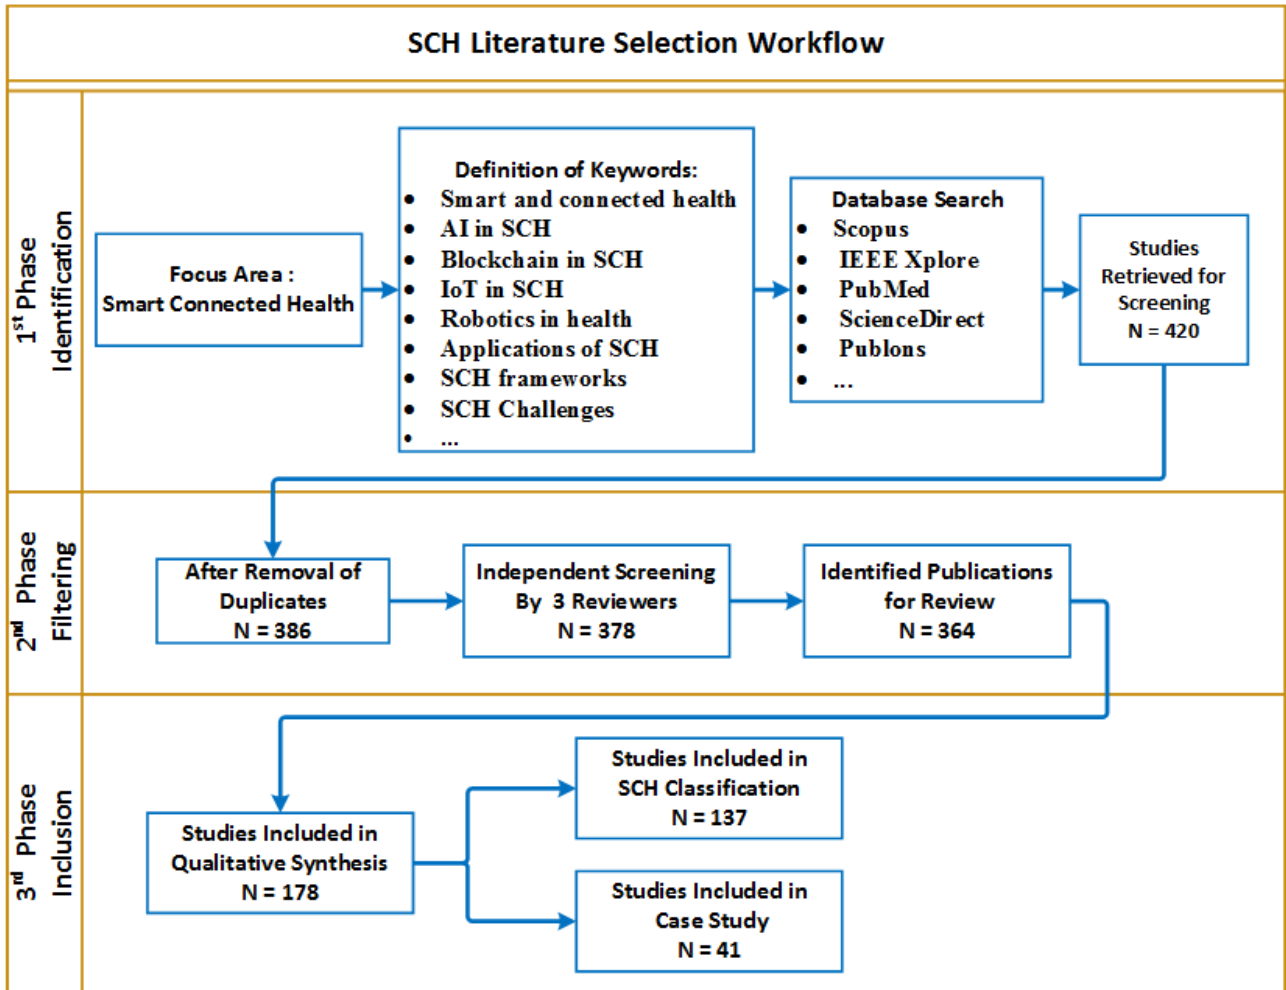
SCH Literature Selection Workflow

$1^{st}$ Phase
Identification

Focus Area :
Smart Connected Health

Definition of Keywords:
- Smart and connected health
- AI in SCH
- Blockchain in SCH
- IoT in SCH
- Robotics in health
- Applications of SCH
- SCH frameworks
- SCH Challenges
- ...

Database Search
- Scopus
- IEEE Xplore
- PubMed
- ScienceDirect
- Publons
- ...

Studies Retrieved for Screening
N = 420

$2^{nd}$ Phase
Filtering

After Removal of Duplicates
N = 386

Independent Screening By 3 Reviewers
N = 378

Identified Publications for Review
N = 364

$3^{rd}$ Phase
Inclusion

Studies Included in Qualitative Synthesis
N = 178

Studies Included in SCH Classification
N = 137

Studies Included in Case Study
N = 41